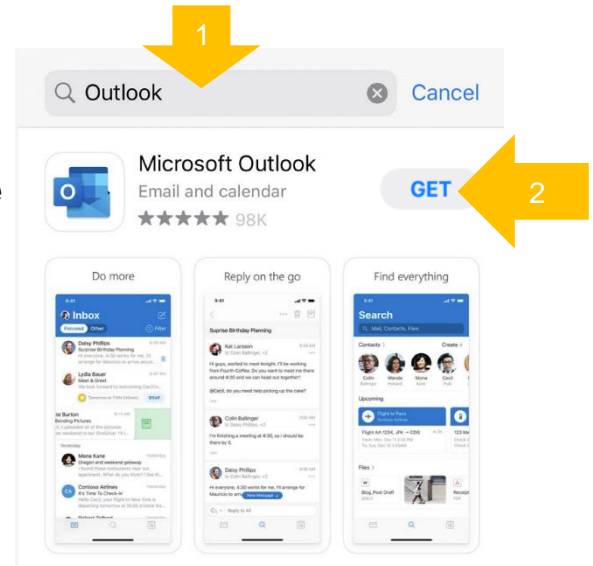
1

Outlook

Cancel

Microsoft Outlook

Email and calendar

★★★★★ 98K

GET

2

Do more

Inbox

Focused Other

Filter

Daisy Phillips

Surprise Birthday Planning

Lydia Bauer

Mona Kane

Contoso Airlines

It's Time To Check-In

Reply on the go

Surprise Birthday Planning

Kat Larsson

Colin Ballinger

Daisy Phillips

Reply to All

Find everything

Search

Mail, Contacts, Files

Contacts

Upcoming

Files